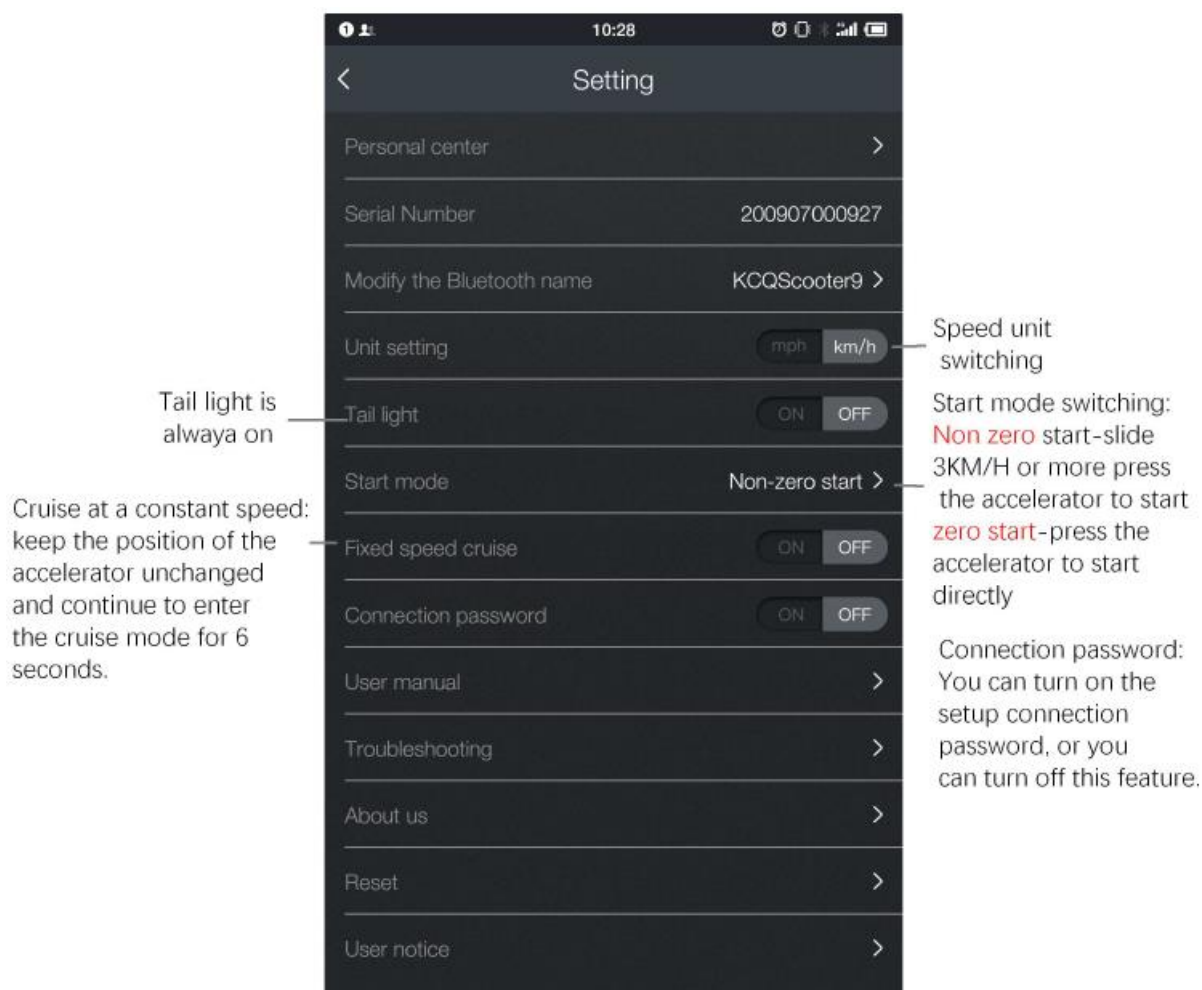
10:28

<

Setting

Personal center >

Serial Number 200907000927

Modify the Bluetooth name KCQScooter9 >

Unit setting mph km/h

Speed unit switching

Tail light is alwaya on

Tail light ON OFF

Start mode switching: Non zero start-slide 3KM/H or more press the accelerator to start zero start-press the accelerator to start directly

Start mode Non-zero start >

Cruise at a constant speed: keep the position of the accelerator unchanged and continue to enter the cruise mode for 6 seconds.

Fixed speed cruise ON OFF

Connection password ON OFF

Connection password: You can turn on the setup connection password, or you can turn off this feature.

User manual >

Troubleshooting >

About us >

Reset >

User notice >